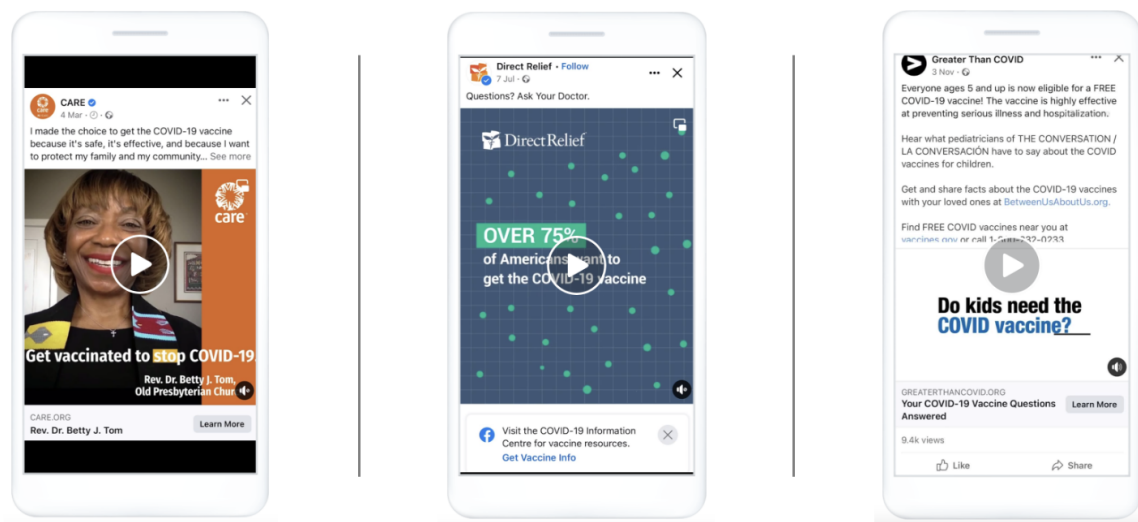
CARE
4 Mar ·

I made the choice to get the COVID-19 vaccine because it's safe, it's effective, and because I want to protect my family and my community... See more

care

Get vaccinated to stop COVID-19

Rev. Dr. Betty J. Tom, Old Presbyterian Chur

CARE.ORG
Rev. Dr. Betty J. Tom
Learn More

Direct Relief · Follow
7 Jul ·

Questions? Ask Your Doctor.

DirectRelief

OVER 75%
of Americans want to get the COVID-19 vaccine

Visit the COVID-19 Information Centre for vaccine resources.
Get Vaccine Info

Greater Than COVID
3 Nov ·

Everyone ages 5 and up is now eligible for a FREE COVID-19 vaccine! The vaccine is highly effective at preventing serious illness and hospitalization.

Hear what pediatricians of THE CONVERSATION / LA CONVERSACIÓN have to say about the COVID vaccines for children.

Get and share facts about the COVID-19 vaccines with your loved ones at BetweenUsAboutUs.org.

Find FREE COVID vaccines near you at vaccines.gov or call 1-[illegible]-232-0233

Do kids need the COVID vaccine?

GREATERTHANCOVID.ORG
Your COVID-19 Vaccine Questions Answered
Learn More

9.4k views

Like
Share